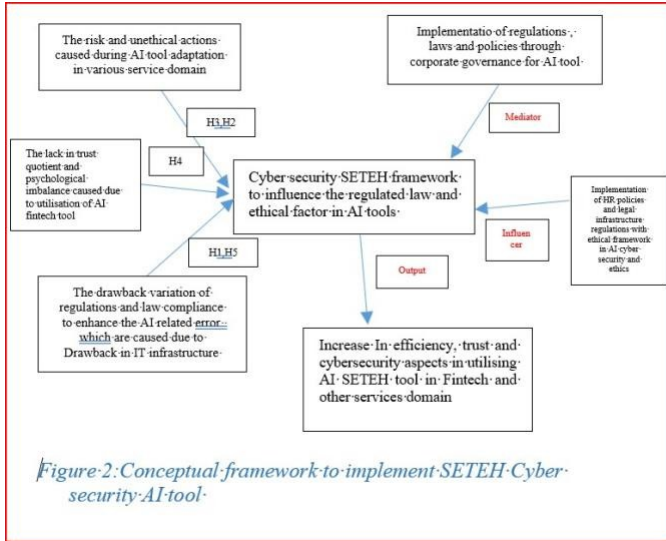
The risk and unethical actions caused during AI tool adaptation in various service domain

Implementatio of regulations , laws and policies through corporate governance for AI tool

H3,H2

Mediator

The lack in trust quotient and psychological imbalance caused due to utilisation of AI fintech tool

H4

Cyber security SETEH framework to influence the regulated law and ethical factor in AI tools

Implementation of HR policies and legal infrastructure regulations with ethical framework in AI cyber security and ethics

Influen cer

H1,H5

Output

The drawback variation of regulations and law compliance to enhance the AI related error which are caused due to Drawback in IT infrastructure

Increase In efficiency, trust and cybersecurity aspects in utilising AI SETEH tool in Fintech and other services domain

Figure 2: Conceptual framework to implement SETEH Cyber security AI tool